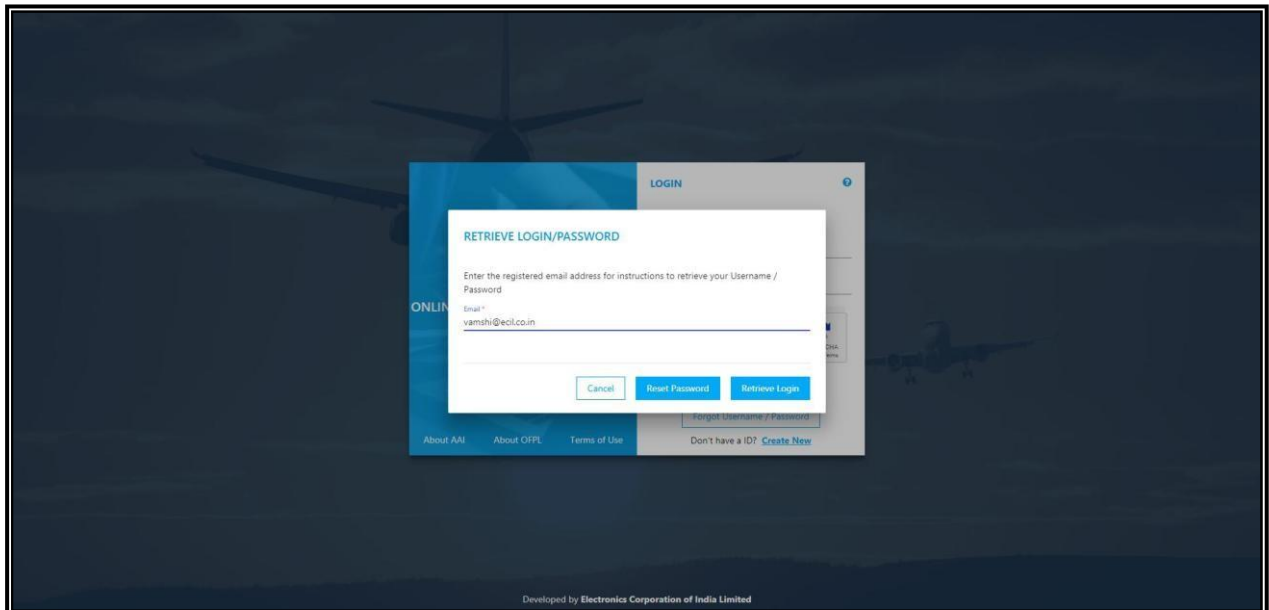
LOGIN

RETRIEVE LOGIN/PASSWORD

Enter the registered email address for instructions to retrieve your Username / Password

Email *
vamshi@ecil.co.in

Cancel Reset Password Retrieve Login

ONLIN

CHA

Forgot Username / Password

Don't have a ID? Create New

About AAI About OFPL Terms of Use

Developed by Electronics Corporation of India Limited